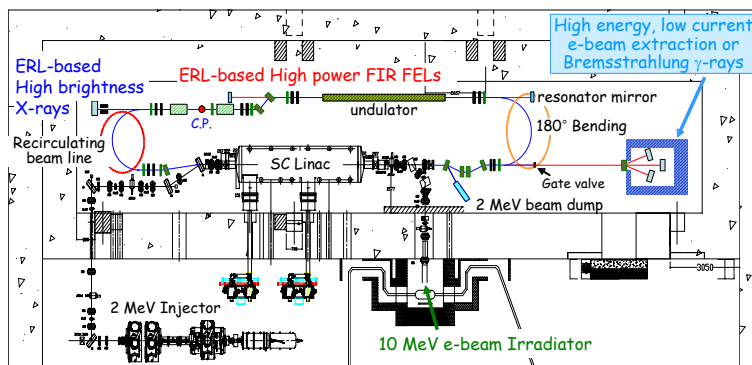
ERL-based High brightness X-rays

ERL-based High power FIR FELs

High energy, low current e-beam extraction or Bremsstrahlung $\gamma$-rays

undulator

resonator mirror

C.P.

Recirculating beam line

SC Linac

180° Bending

Gate valve

2 MeV beam dump

3050

2 MeV Injector

10 MeV e-beam Irradiator